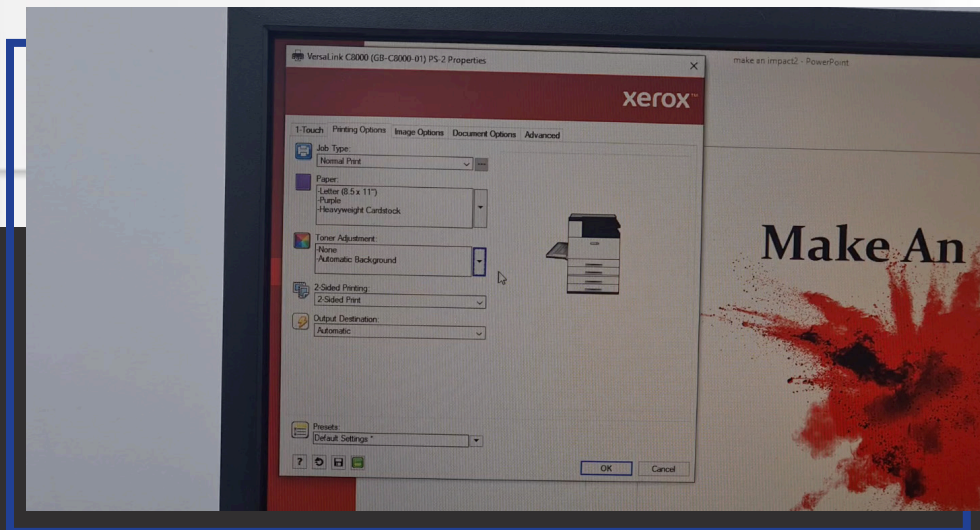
VersaLink C8000 (GB-C8000-01) PS-2 Properties

xerox

1-Touch Printing Options Image Options Document Options Advanced

Job Type:
Normal Print

Paper:
-Letter (8.5 x 11")
-Purple
-Heavyweight Cardstock

Toner Adjustment:
-None
-Automatic Background

2-Sided Printing:
2-Sided Print

Output Destination:
Automatic

Presets:
Default Settings *

OK Cancel

make an impact2 - PowerPoint

Make An